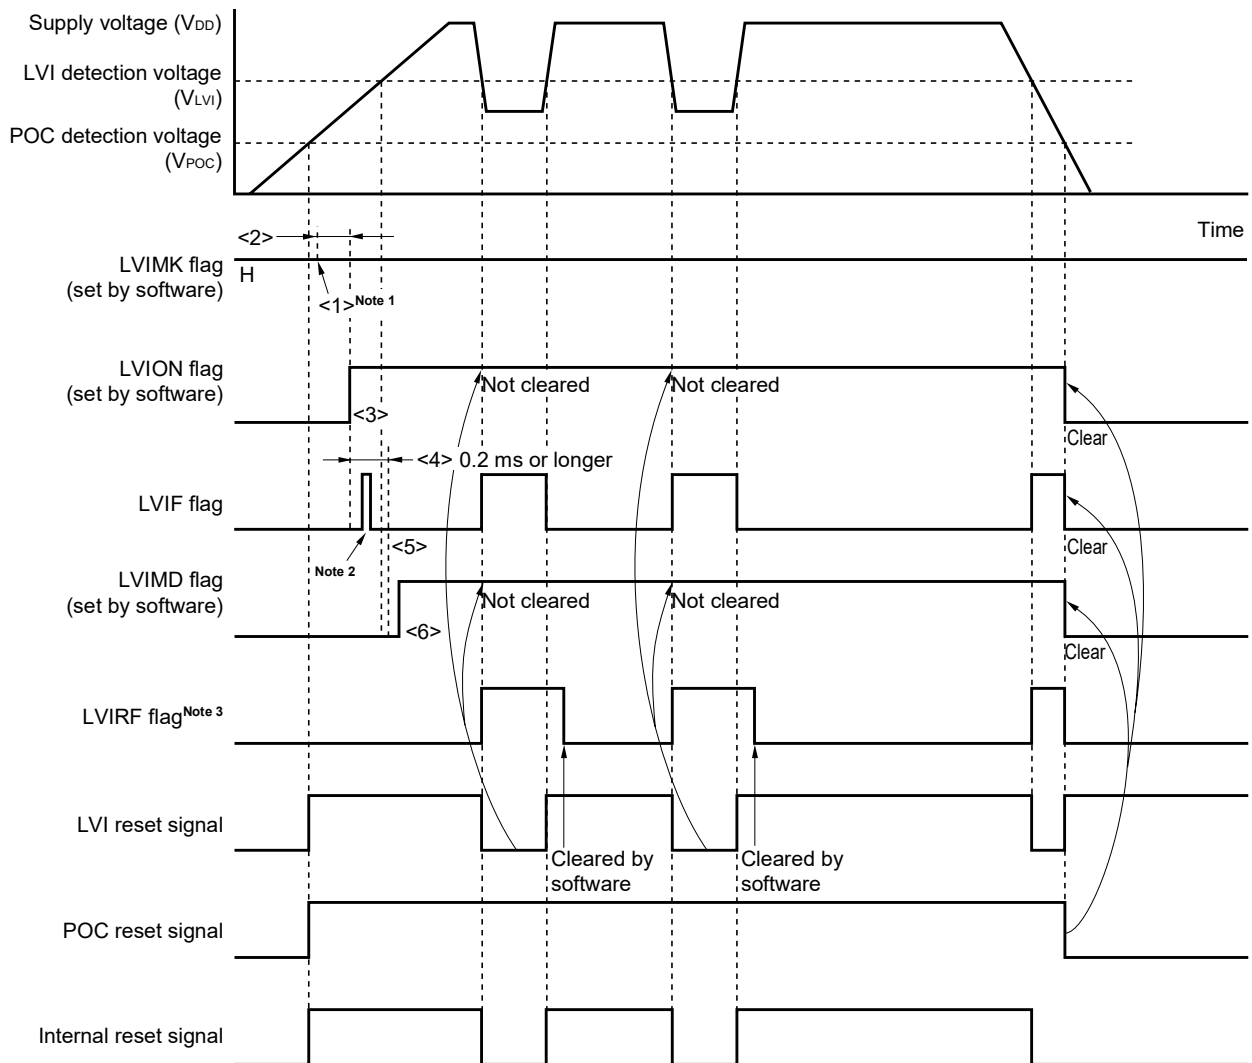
Supply voltage ($V_{DD}$)

LVI detection voltage ($V_{LVI}$)

POC detection voltage ($V_{POC}$)

Time

<2>

LVIMK flag (set by software)

H

<1>Note 1

LVION flag (set by software)

Not cleared

Not cleared

<3>

Clear

<4> 0.2 ms or longer

LVIF flag

Note 2

<5>

Clear

LVIMD flag (set by software)

Not cleared

Not cleared

<6>

Clear

LVIRF flagNote 3

LVI reset signal

Cleared by software

Cleared by software

POC reset signal

Internal reset signal